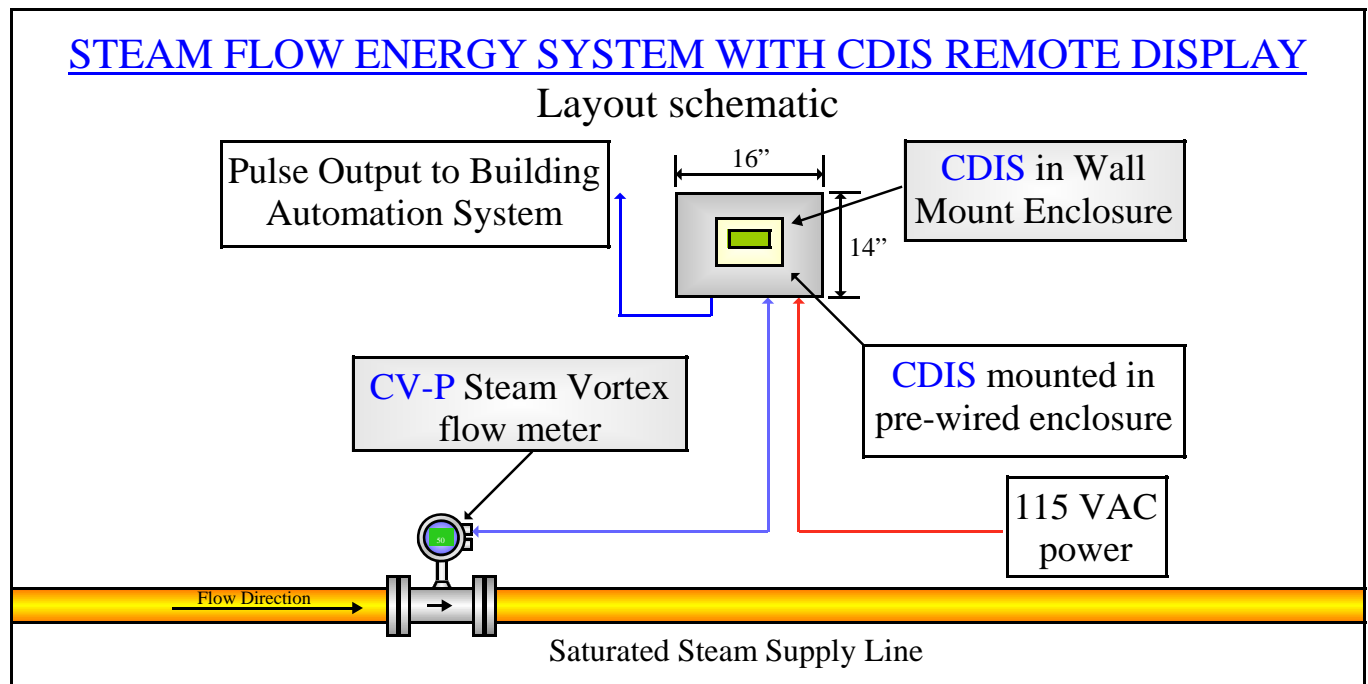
STEAM FLOW ENERGY SYSTEM WITH CDIS REMOTE DISPLAY

Layout schematic

Pulse Output to Building Automation System

16”

CDIS in Wall Mount Enclosure

14”

CDIS mounted in pre-wired enclosure

CV-P Steam Vortex flow meter

50

115 VAC power

Flow Direction

Saturated Steam Supply Line